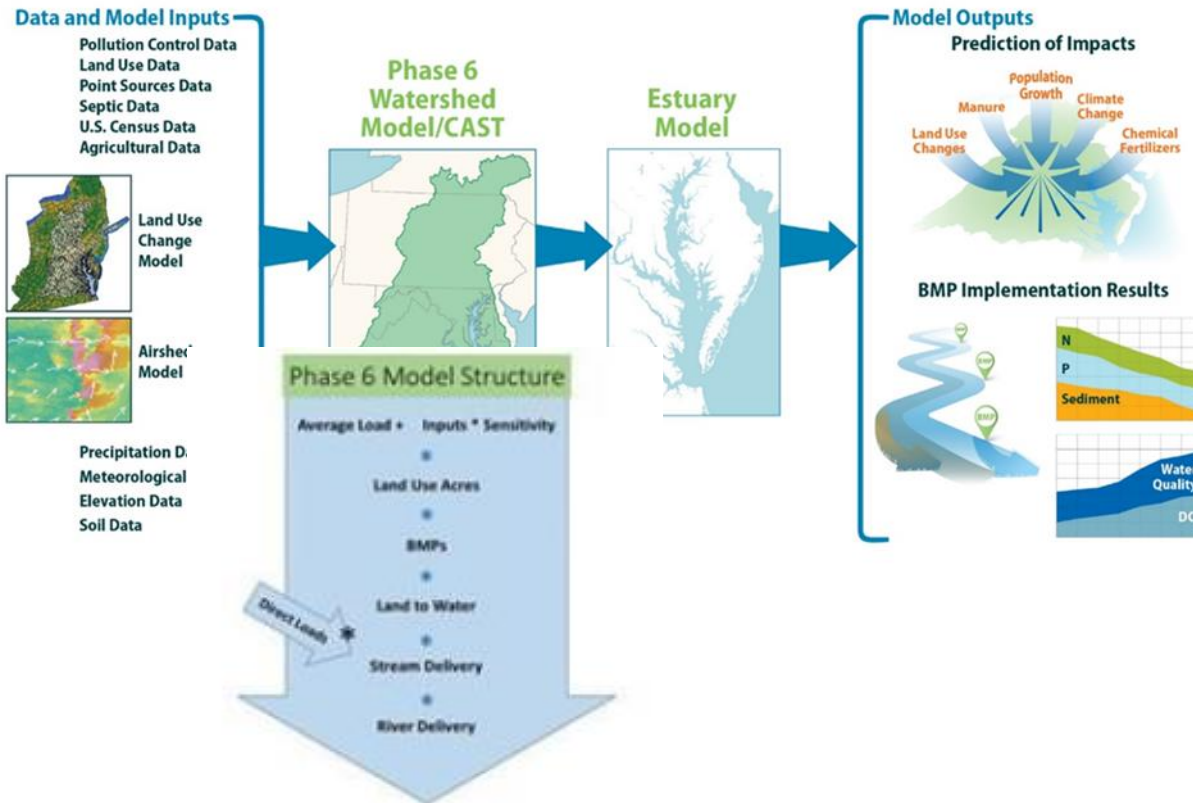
Data and Model Inputs
Pollution Control Data
Land Use Data
Point Sources Data
Septic Data
U.S. Census Data
Agricultural Data

Land Use Change Model

Airshed Model

Precipitation Da
Meteorological
Elevation Data
Soil Data

Phase 6 Watershed Model/CAST

Estuary Model

Model Outputs
Prediction of Impacts
Population Growth
Manure
Climate Change
Land Use Changes
Chemical Fertilizers

BMP Implementation Results
BMP
BMP
BMP
N
P
Sediment
Water Quality
DO

Phase 6 Model Structure
Average Load + Inputs * Sensitivity
*
Land Use Acres
*
BMPs
*
Land to Water
Direct Loads
*
Stream Delivery
*
River Delivery